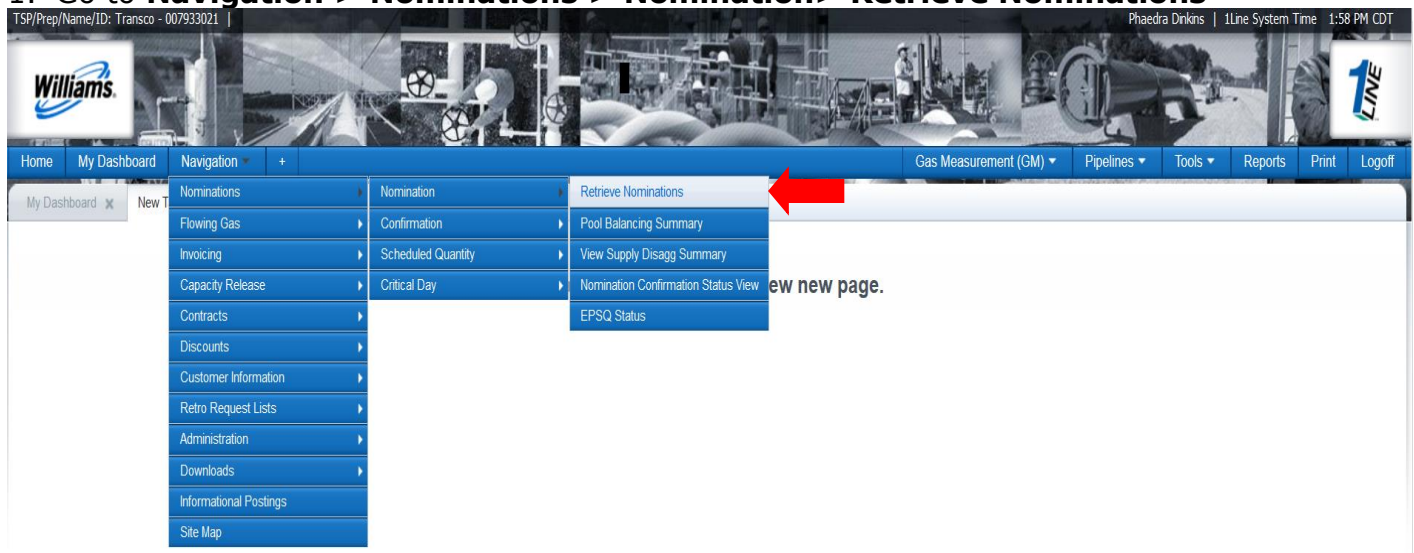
1. Go to Navigation > Nominations > Nomination> Retrieve Nominations

TSP/Prep/Name/ID: Transco - 007933021 |

Phaedra Dinkins | 1Line System Time 1:58 PM CDT

Williams.

1LINE

Home | My Dashboard | Navigation | + | Gas Measurement (GM) | Pipelines | Tools | Reports | Print | Logoff

My Dashboard | New T

Nominations
Flowing Gas
Invoicing
Capacity Release
Contracts
Discounts
Customer Information
Retro Request Lists
Administration
Downloads
Informational Postings
Site Map

Nomination
Confirmation
Scheduled Quantity
Critical Day

Retrieve Nominations
Pool Balancing Summary
View Supply Disagg Summary
Nomination Confirmation Status View
EPSQ Status

ew new page.